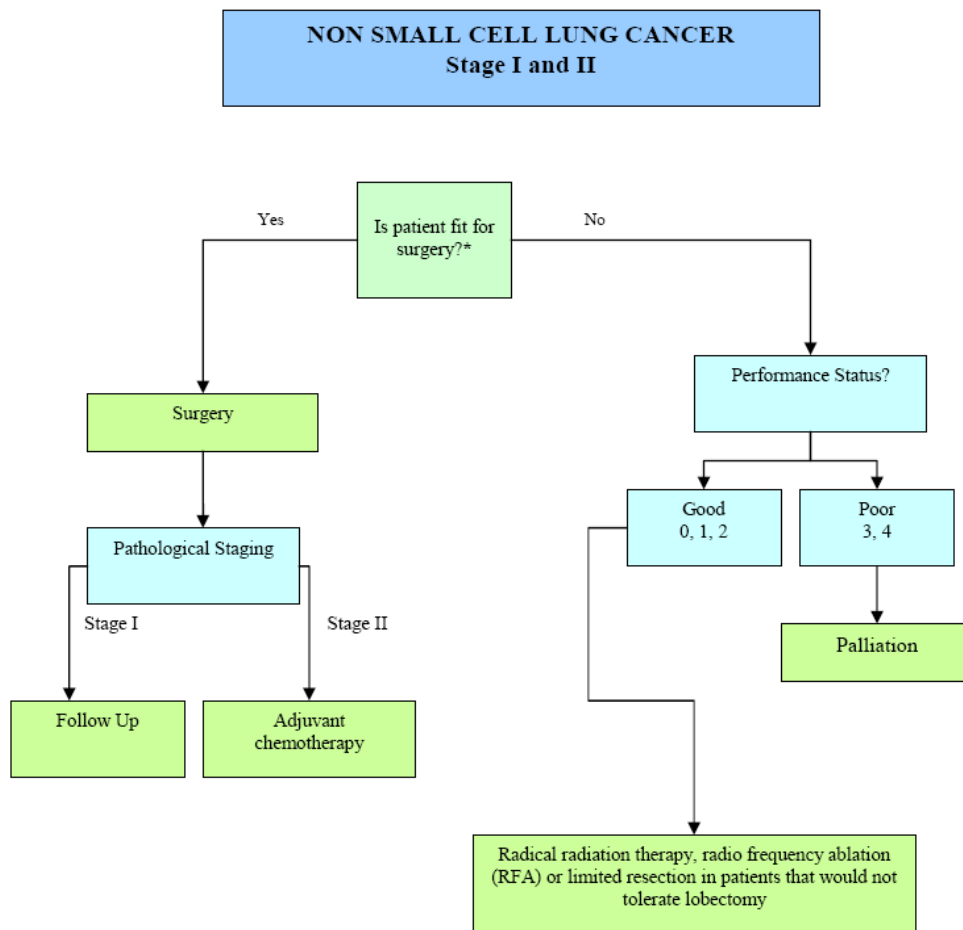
NON SMALL CELL LUNG CANCER
Stage I and II

Is patient fit for surgery?*

Yes

No

Surgery

Pathological Staging

Stage I

Stage II

Follow Up

Adjuvant chemotherapy

Performance Status?

Good
0, 1, 2

Poor
3, 4

Palliation

Radical radiation therapy, radio frequency ablation (RFA) or limited resection in patients that would not tolerate lobectomy